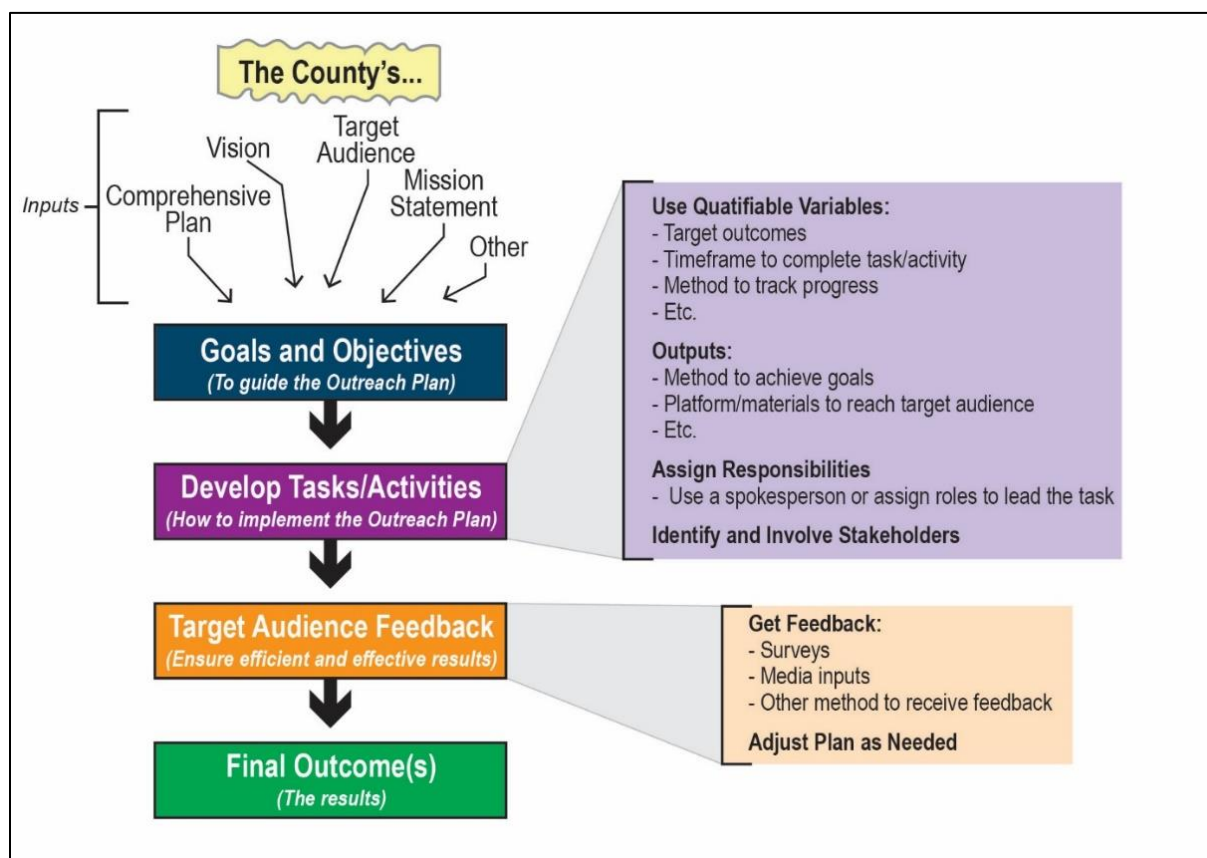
The County's...

Inputs

Comprehensive Plan

Vision

Target Audience

Mission Statement

Other

Goals and Objectives
(To guide the Outreach Plan)

Develop Tasks/Activities
(How to implement the Outreach Plan)

Use Quatifiable Variables:
- Target outcomes
- Timeframe to complete task/activity
- Method to track progress
- Etc.

Outputs:
- Method to achieve goals
- Platform/materials to reach target audience
- Etc.

Assign Responsibilities
- Use a spokesperson or assign roles to lead the task

Identify and Involve Stakeholders

Target Audience Feedback
(Ensure efficient and effective results)

Get Feedback:
- Surveys
- Media inputs
- Other method to receive feedback

Adjust Plan as Needed

Final Outcome(s)
(The results)